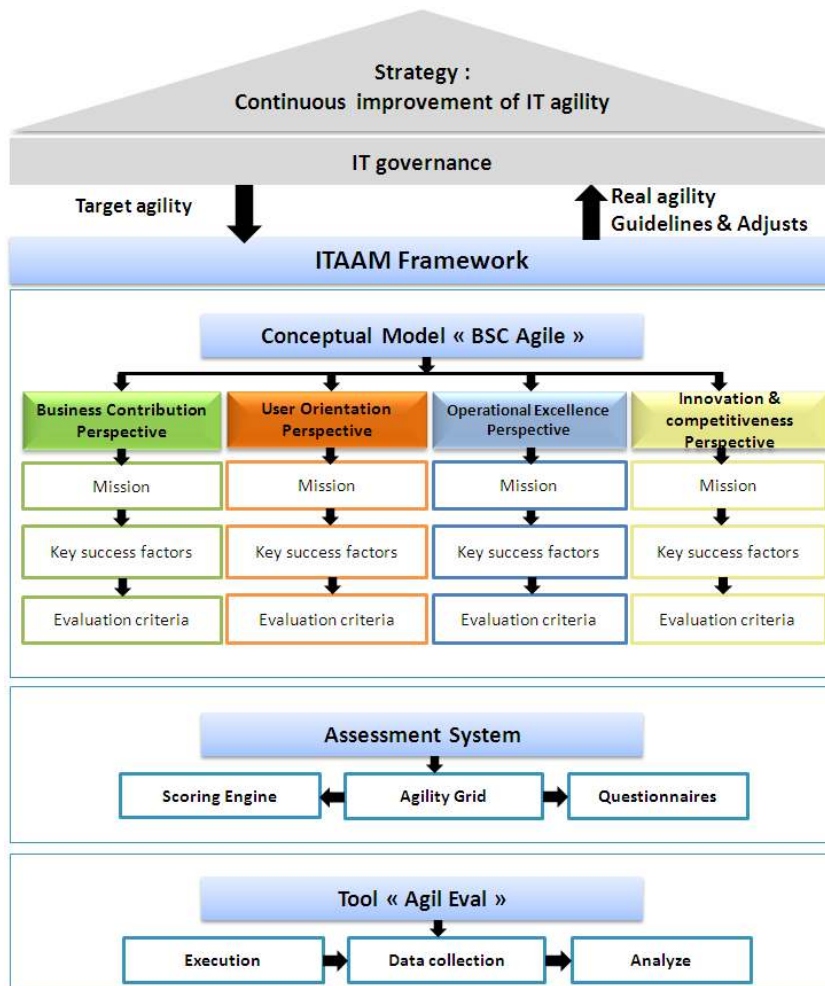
Strategy :
Continuous improvement of IT agility

IT governance

Target agility

Real agility
Guidelines & Adjusts

ITAAM Framework

Conceptual Model « BSC Agile »

Business Contribution Perspective

User Orientation Perspective

Operational Excellence Perspective

Innovation & competitiveness Perspective

Mission

Mission

Mission

Mission

Key success factors

Key success factors

Key success factors

Key success factors

Evaluation criteria

Evaluation criteria

Evaluation criteria

Evaluation criteria

Assessment System

Scoring Engine

Agility Grid

Questionnaires

Tool « Agil Eval »

Execution

Data collection

Analyze